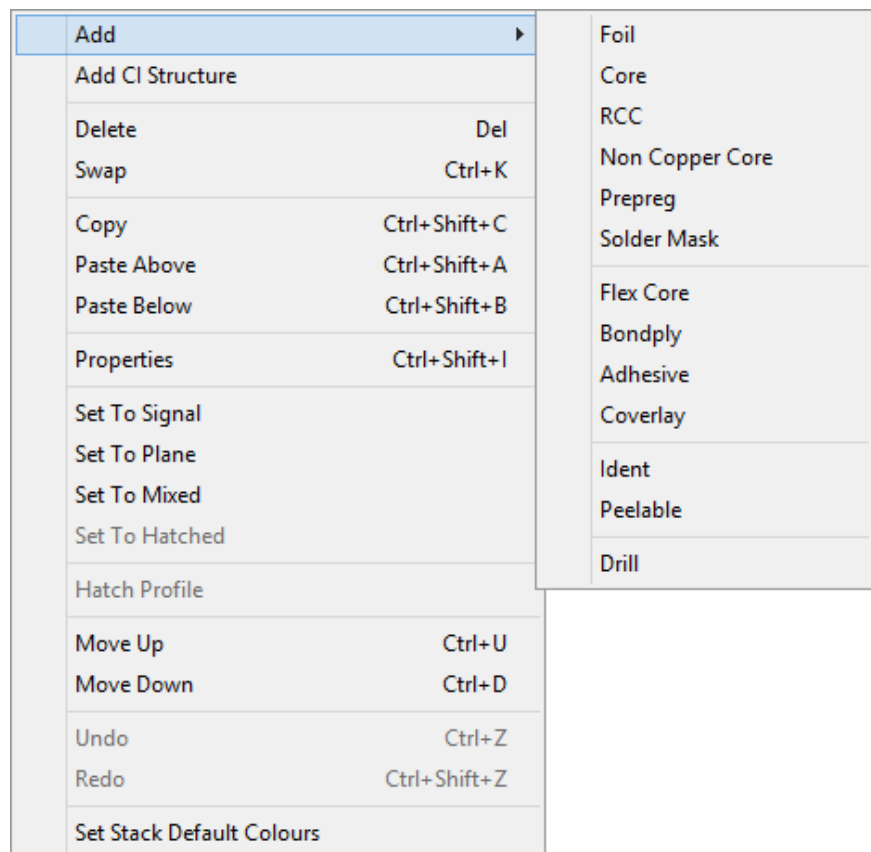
Add
Add CI Structure

Delete Del
Swap Ctrl+K

Copy Ctrl+Shift+C
Paste Above Ctrl+Shift+A
Paste Below Ctrl+Shift+B

Properties Ctrl+Shift+I

Set To Signal
Set To Plane
Set To Mixed
Set To Hatched

Hatch Profile

Move Up Ctrl+U
Move Down Ctrl+D

Undo Ctrl+Z
Redo Ctrl+Shift+Z

Set Stack Default Colours

Foil
Core
RCC
Non Copper Core
Prepreg
Solder Mask

Flex Core
Bondply
Adhesive
Coverlay

Ident
Peelable

Drill